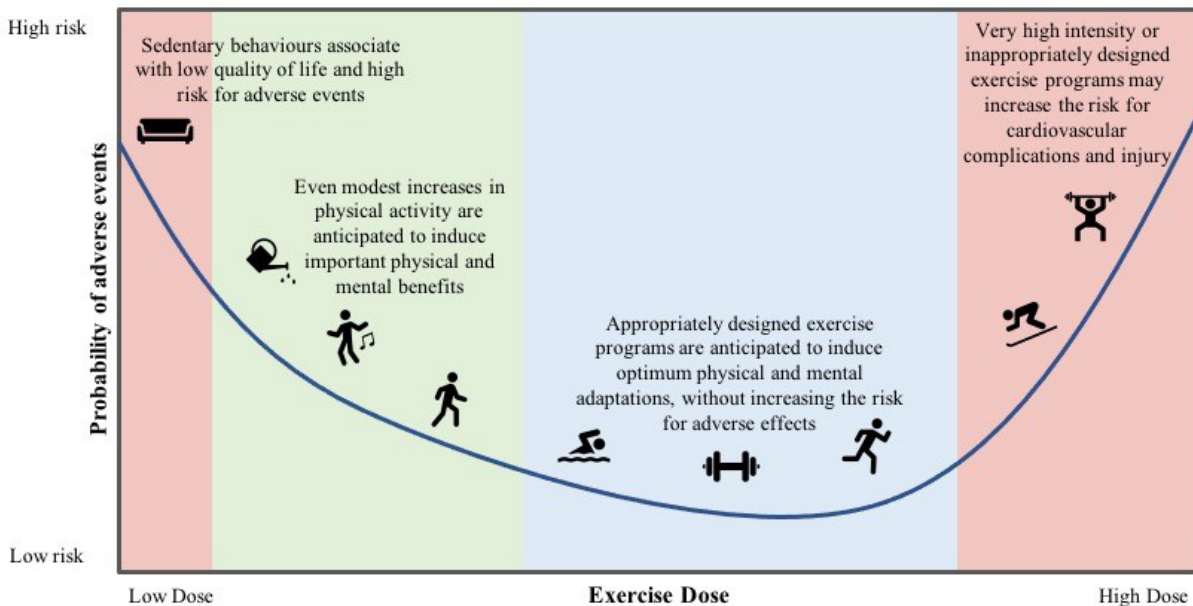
High risk

Low risk

Probability of adverse events

Sedentary behaviours associate with low quality of life and high risk for adverse events

Even modest increases in physical activity are anticipated to induce important physical and mental benefits

Appropriately designed exercise programs are anticipated to induce optimum physical and mental adaptations, without increasing the risk for adverse effects

Very high intensity or inappropriately designed exercise programs may increase the risk for cardiovascular complications and injury

Low Dose

Exercise Dose

High Dose